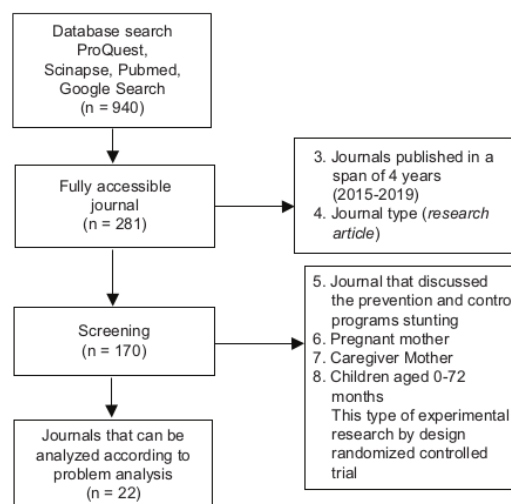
Database search ProQuest, Scinapse, Pubmed, Google Search (n = 940)

Fully accessible journal (n = 281)

3. Journals published in a span of 4 years (2015-2019)
4. Journal type (*research article*)

Screening (n = 170)

5. Journal that discussed the prevention and contro programs stunting
6. Pregnant mother
7. Caregiver Mother
8. Children aged 0-72 months
This type of experimental research by design randomized controlled trial

Journals that can be analyzed according to problem analysis (n = 22)